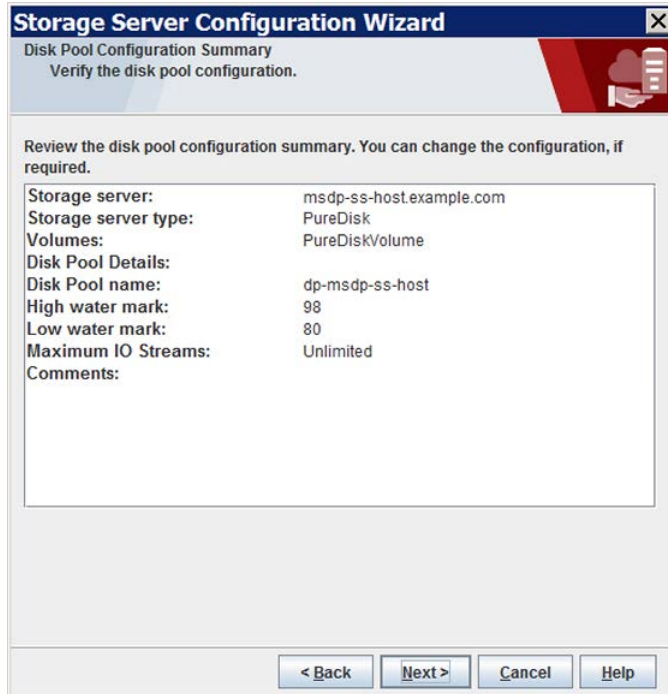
Storage Server Configuration Wizard

Disk Pool Configuration Summary
Verify the disk pool configuration.

Review the disk pool configuration summary. You can change the configuration, if required.

| | |
|---|---|
| Storage server: | msdp-ss-host.example.com |
| Storage server type: | PureDisk |
| Volumes: | PureDiskVolume |
| Disk Pool Details: | |
| Disk Pool name: | dp-msdp-ss-host |
| High water mark: | 98 |
| Low water mark: | 80 |
| Maximum IO Streams: | Unlimited |
| Comments: | |

< Back | Next > | Cancel | Help